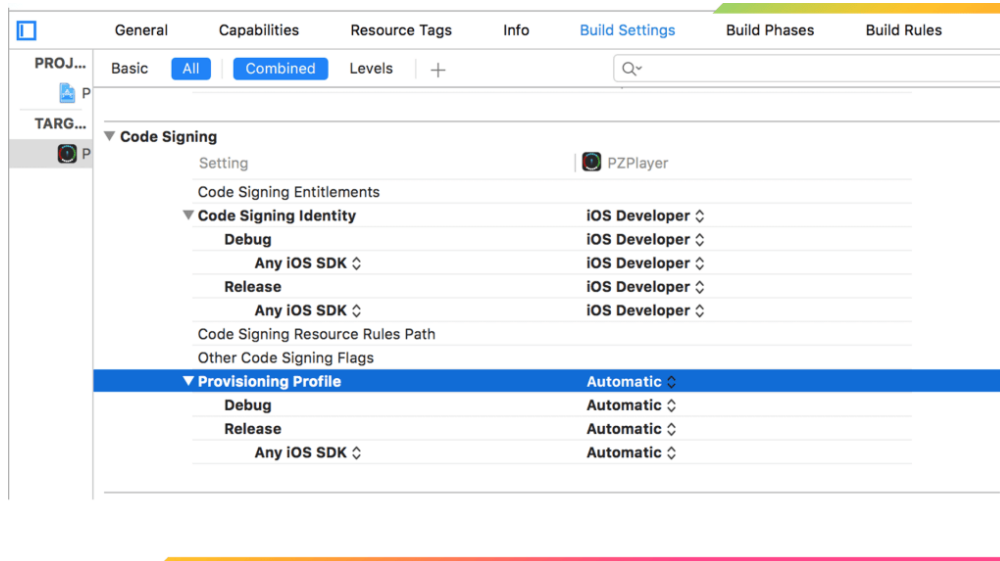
General Capabilities Resource Tags Info Build Settings Build Phases Build Rules

PROJ...
P
TARG...
P

Basic All Combined Levels +

Code Signing

| Setting | PZPlayer |
|---|---|
| Code Signing Entitlements | |
| Code Signing Identity | iOS Developer |
| Debug | iOS Developer |
| Any iOS SDK | iOS Developer |
| Release | iOS Developer |
| Any iOS SDK | iOS Developer |
| Code Signing Resource Rules Path | |
| Other Code Signing Flags | |
| Provisioning Profile | Automatic |
| Debug | Automatic |
| Release | Automatic |
| Any iOS SDK | Automatic |